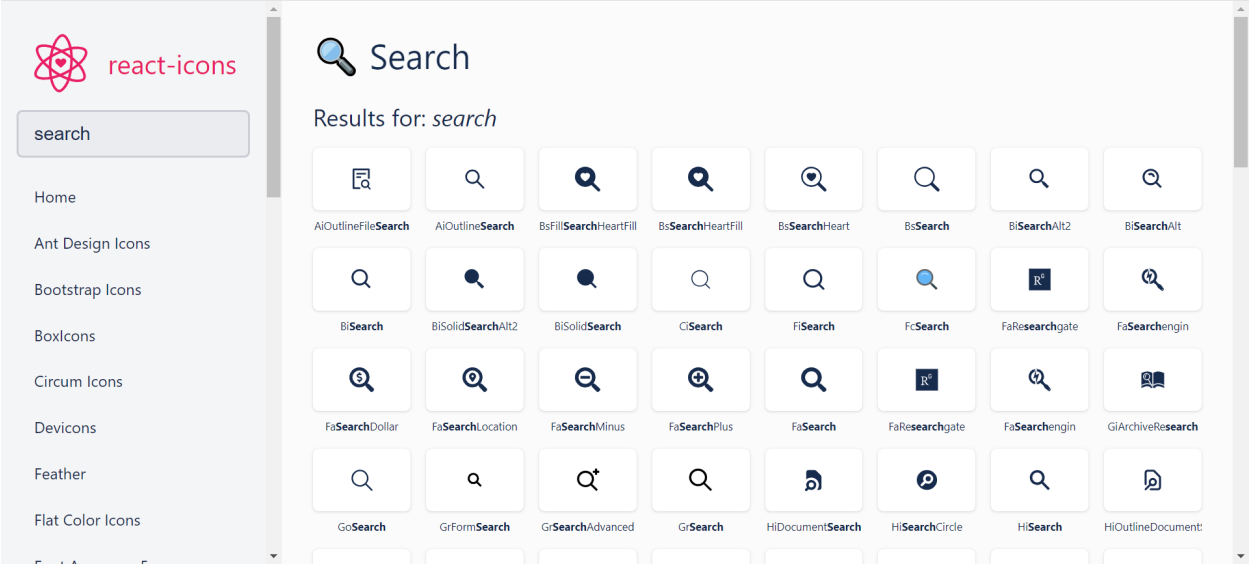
react-icons

search

Home

Ant Design Icons

Bootstrap Icons

BoxIcons

Circum Icons

Devicons

Feather

Flat Color Icons

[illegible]

Search

Results for: *search*

| | | | | | | | |
|---|---|---|---|---|---|---|---|
| AiOutlineFileSearch | AiOutlineSearch | BsFillSearchHeartFill | BsSearchHeartFill | BsSearchHeart | BsSearch | BiSearchAlt2 | BiSearchAlt |
| BiSearch | BiSolidSearchAlt2 | BiSolidSearch | CiSearch | FiSearch | FcSearch | FaResearchgate | FaSearchengin |
| FaSearchDollar | FaSearchLocation | FaSearchMinus | FaSearchPlus | FaSearch | FaResearchgate | FaSearchengin | GiArchiveResearch |
| GoSearch | GrFormSearch | GrSearchAdvanced | GrSearch | HiDocumentSearch | HiSearchCircle | HiSearch | HiOutlineDocument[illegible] |

R